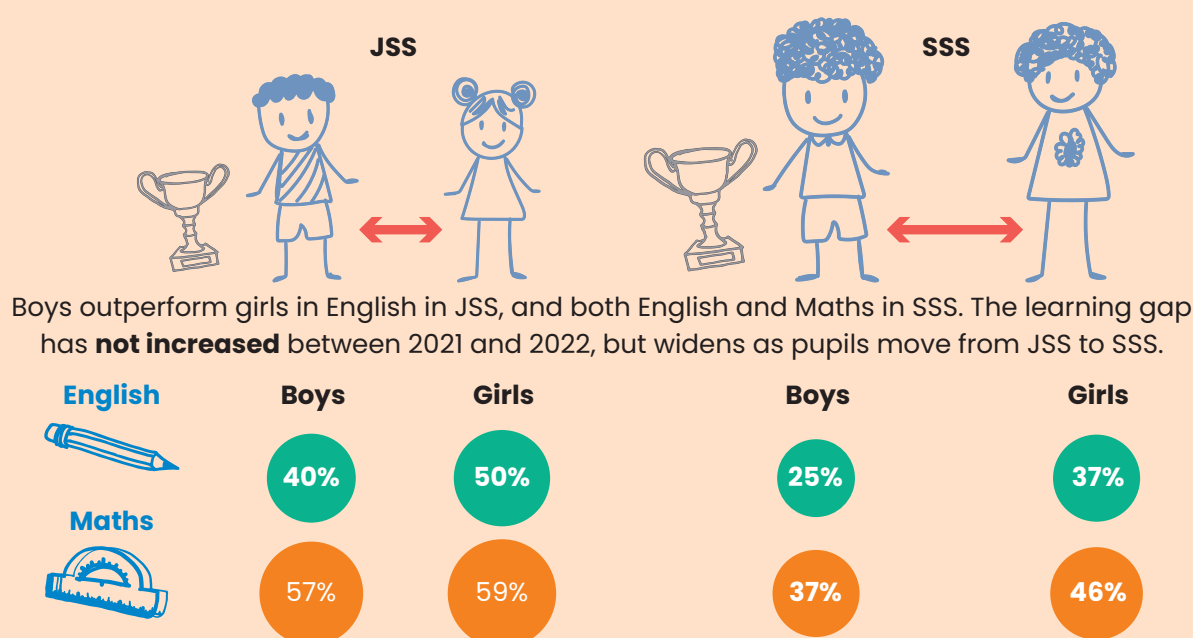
JSS

SSS

Boys outperform girls in English in JSS, and both English and Maths in SSS. The learning gap has **not increased** between 2021 and 2022, but widens as pupils move from JSS to SSS.

English

Boys

Girls

Boys

Girls

40%

50%

25%

37%

Maths

57%

59%

37%

46%